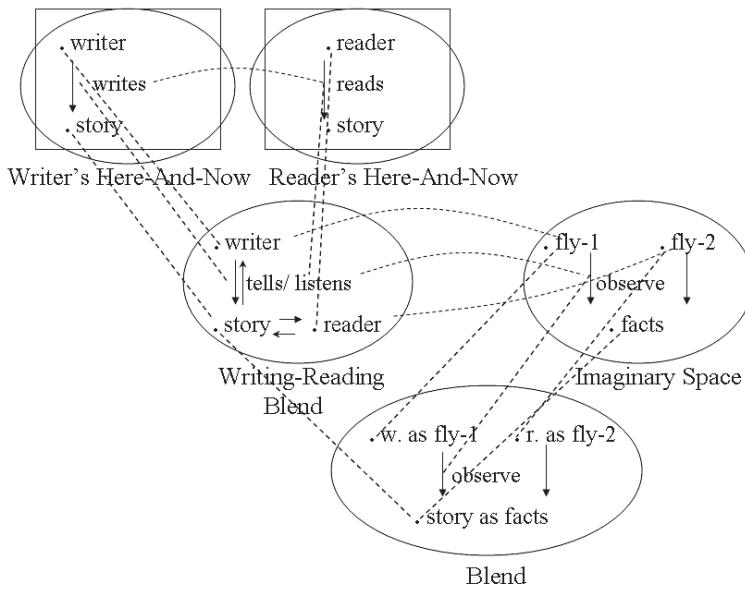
writer
writes
story

reader
reads
story

Writer's Here-And-Now

Reader's Here-And-Now

writer
tells/ listens
story
reader

Writing-Reading Blend

fly-1
fly-2
observe
facts

Imaginary Space

w. as fly-1
r. as fly-2
observe
story as facts

Blend